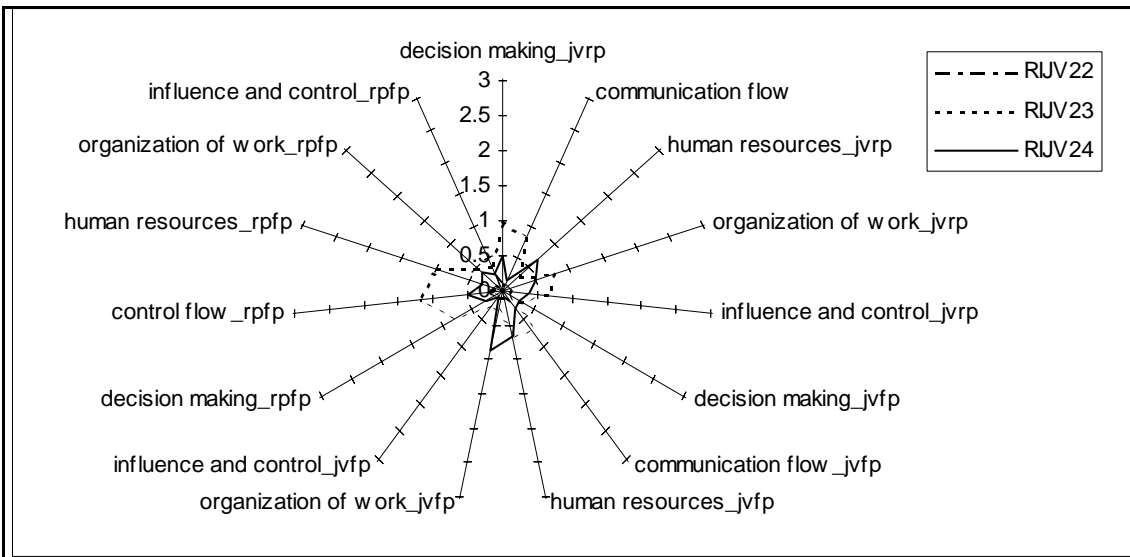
decision making_jvrp

3

2.5

2

1.5

1

0.5

0

communication flow

human resources_jvrp

organization of w ork_jvrp

influence and control_jvrp

decision making_jvfp

communication flow _jvfp

human resources_jvfp

organization of w ork_jvfp

influence and control_jvfp

decision making_rpfp

control flow _rpfp

human resources_rpfp

organization of w ork_rpfp

influence and control_rpfp

RIJV22

RIJV23

RIJV24